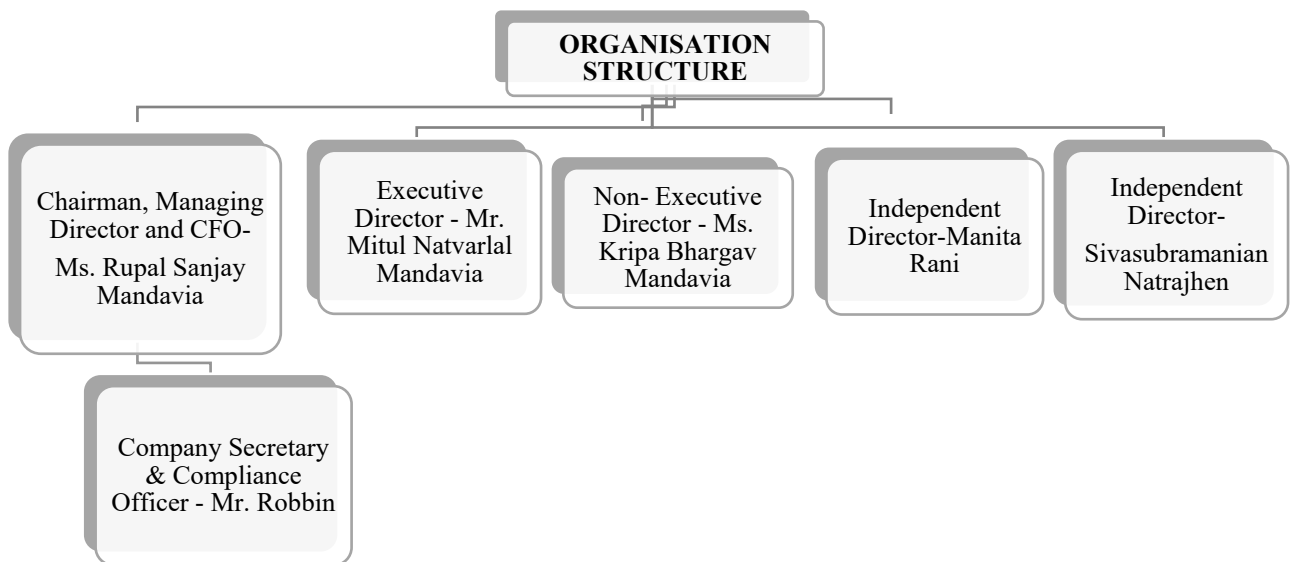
ORGANISATION STRUCTURE

Chairman, Managing Director and CFO- Ms. Rupal Sanjay Mandavia

Executive Director - Mr. Mitul Natvarlal Mandavia

Non- Executive Director - Ms. Kripa Bhargav Mandavia

Independent Director-Manita Rani

Independent Director- Sivasubramanian Natrajhen

Company Secretary & Compliance Officer - Mr. Robbin